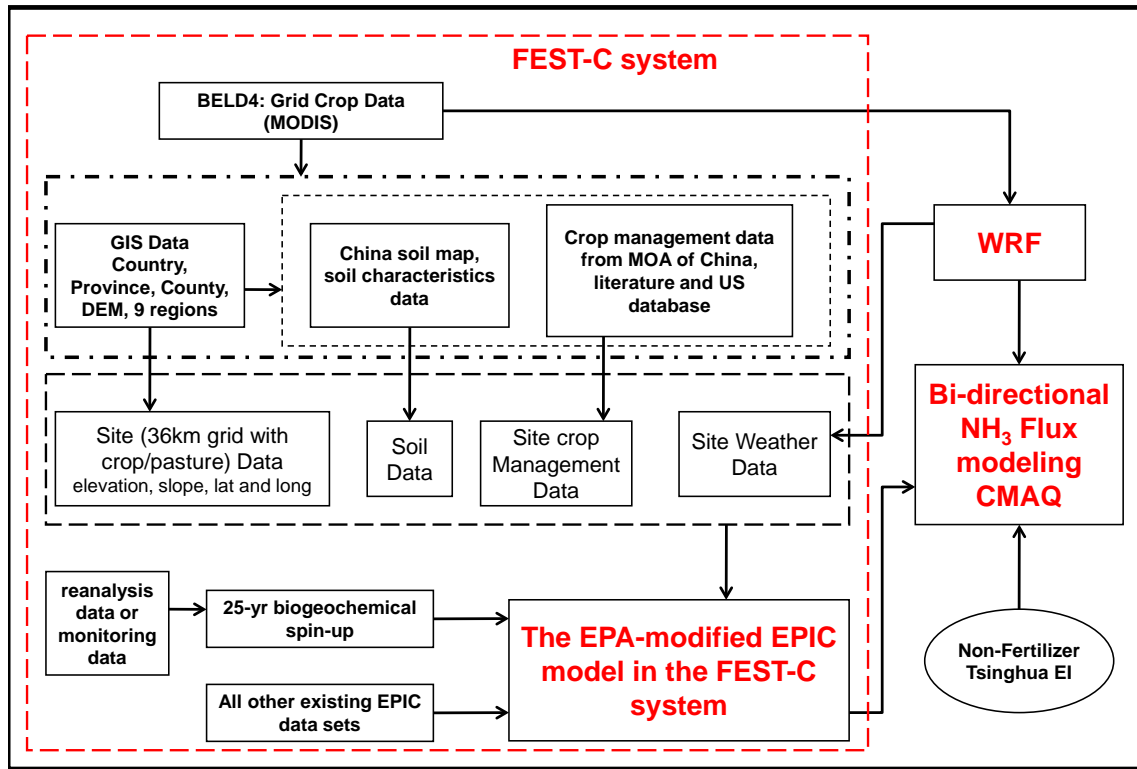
FEST-C system

BELD4: Grid Crop Data (MODIS)

GIS Data Country, Province, County, DEM, 9 regions

China soil map, soil characteristics data

Crop management data from MOA of China, literature and US database

WRF

Site (36km grid with crop/pasture) Data elevation, slope, lat and long

Soil Data

Site crop Management Data

Site Weather Data

Bi-directional $NH_3$ Flux modeling CMAQ

reanalysis data or monitoring data

25-yr biogeochemical spin-up

The EPA-modified EPIC model in the FEST-C system

All other existing EPIC data sets

Non-Fertilizer Tsinghua EI